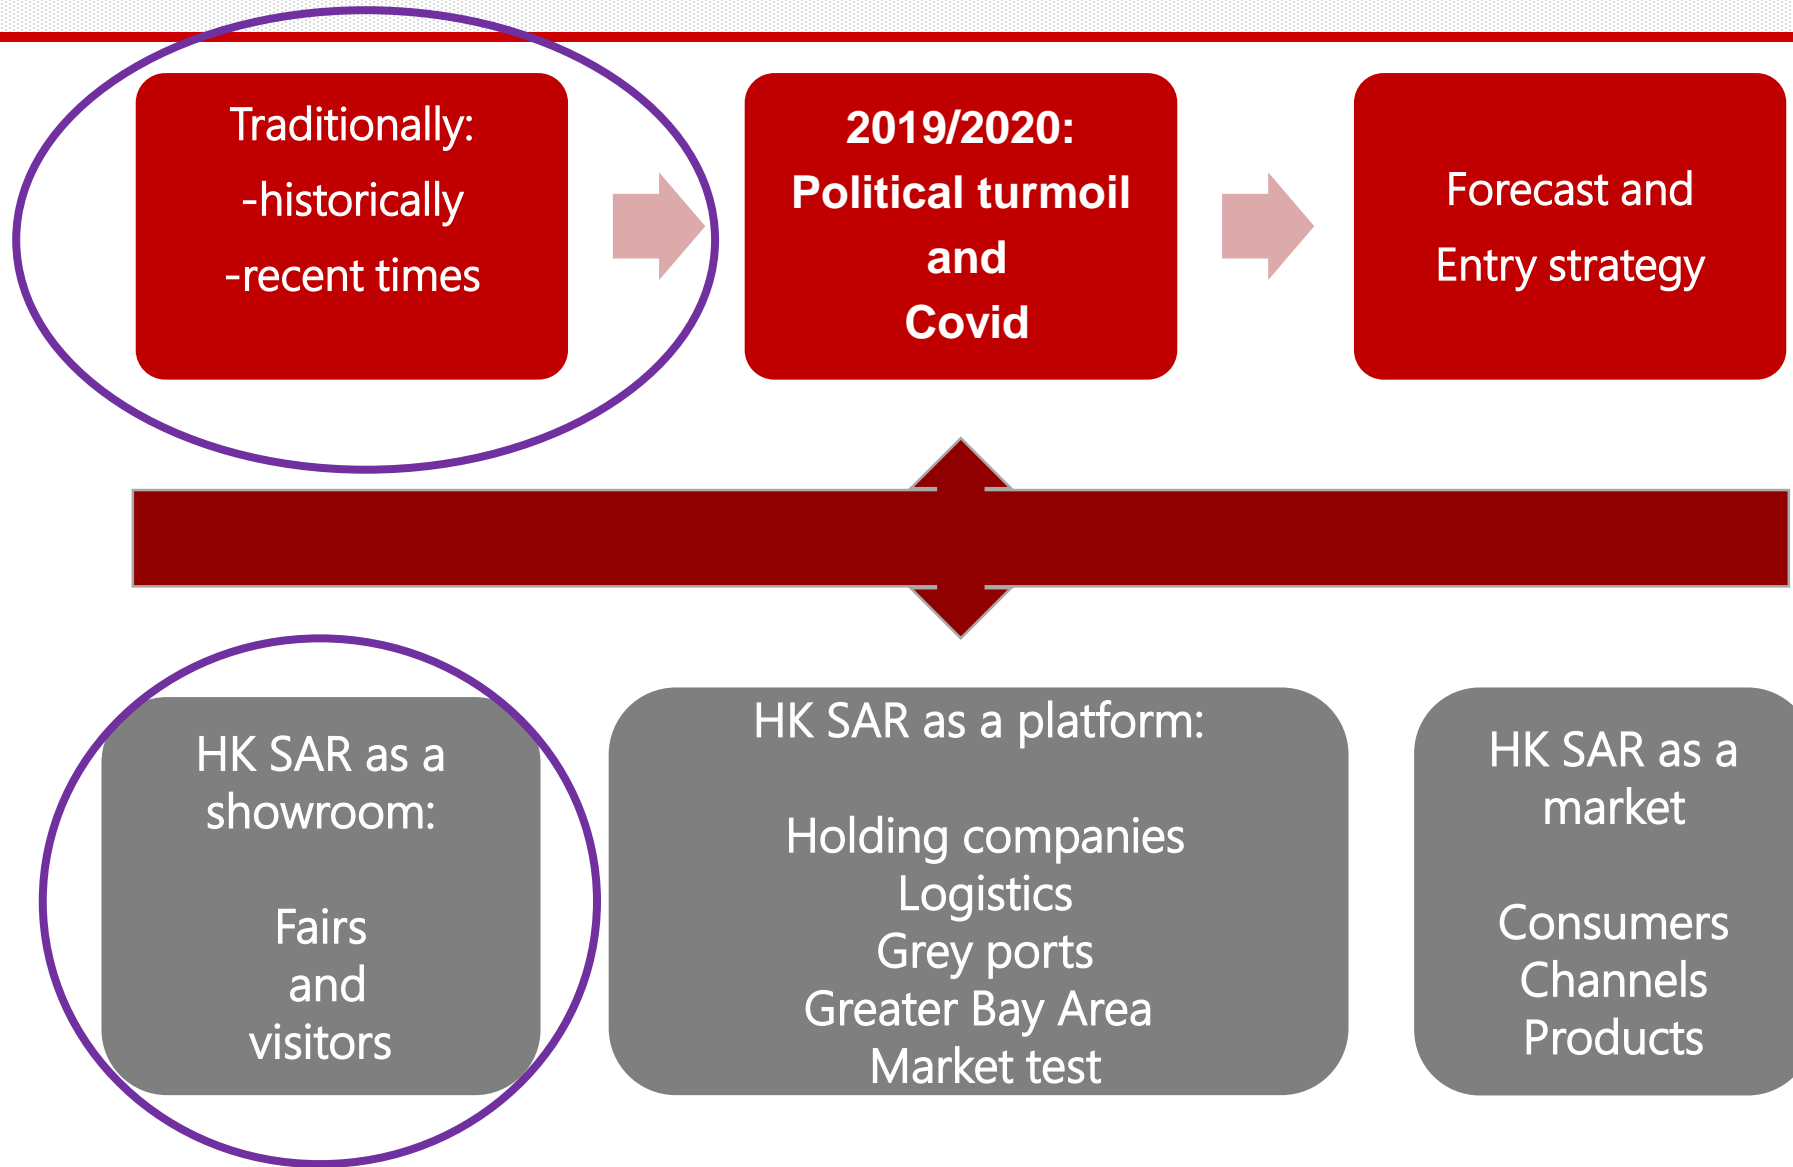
Traditionally:
-historically
-recent times

2019/2020:
Political turmoil
and
Covid

Forecast and
Entry strategy

HK SAR as a showroom:

Fairs
and
visitors

HK SAR as a platform:

Holding companies
Logistics
Grey ports
Greater Bay Area
Market test

HK SAR as a market

Consumers
Channels
Products